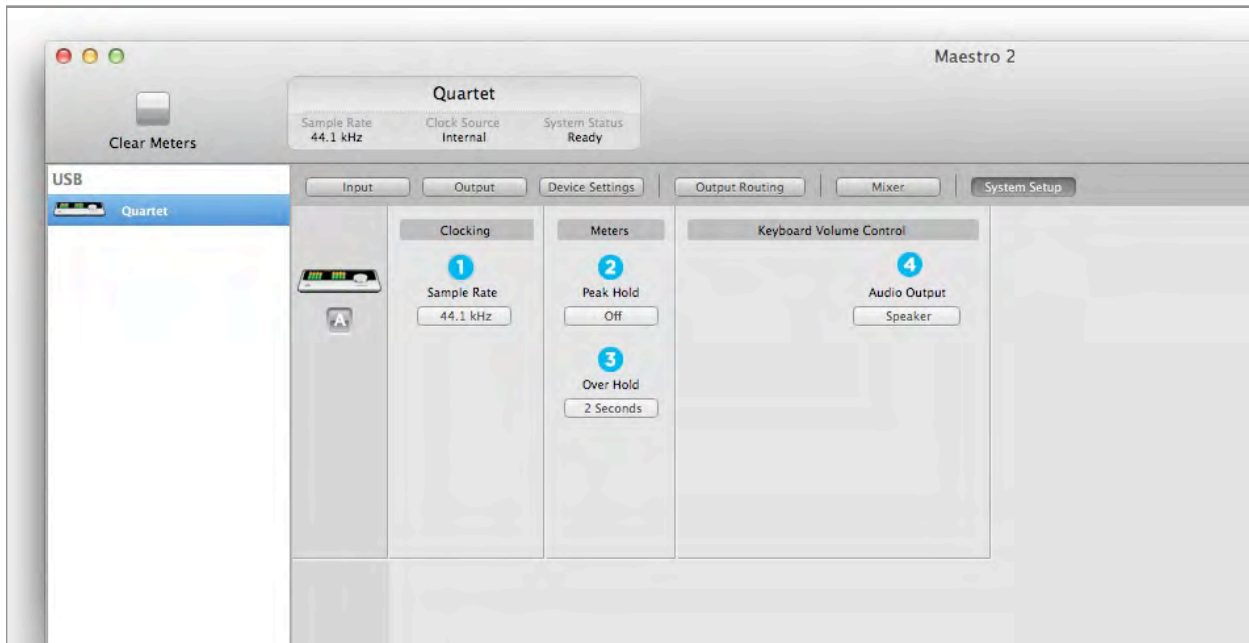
Maestro 2

Clear Meters

Quartet

Sample Rate
44.1 kHz

Clock Source
Internal

System Status
Ready

USB

Quartet

Input

Output

Device Settings

Output Routing

Mixer

System Setup

A

Clocking

1

Sample Rate

44.1 kHz

Meters

2

Peak Hold

Off

3

Over Hold

2 Seconds

Keyboard Volume Control

4

Audio Output

Speaker